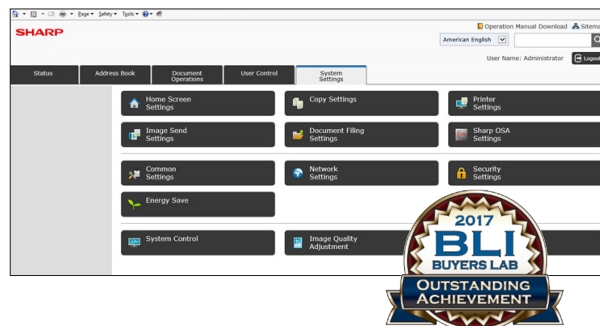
Page ▾ Safety ▾ Tools ▾

SHARP

Operation Manual Download Sitema

American English

User Name: Administrator Logout

Status
Address Book
Document Operations
User Control
System Settings

Home Screen Settings
Copy Settings
Printer Settings
Image Send Settings
Document Filing Settings
Sharp OSA Settings
Common Settings
Network Settings
Security Settings
Energy Save
System Control
Image Quality Adjustment

2017
BLI
BUYERS LAB
OUTSTANDING ACHIEVEMENT